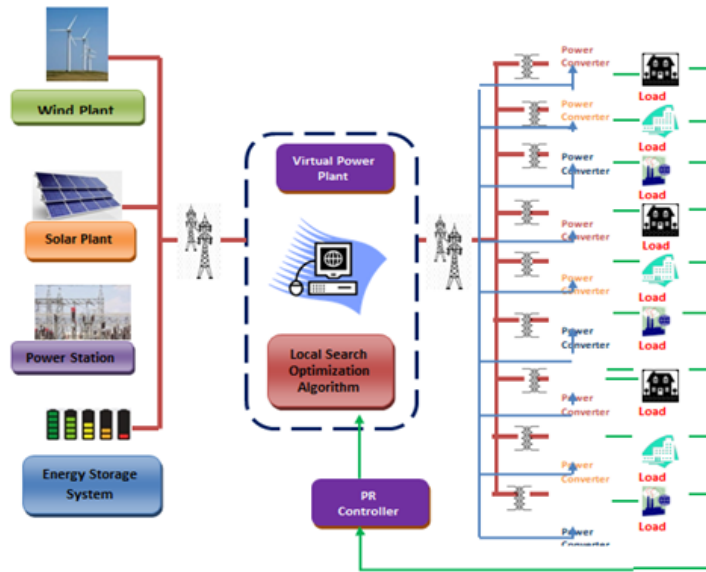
Wind Plant

Solar Plant

Power Station

Energy Storage System

Virtual Power Plant

Local Search Optimization Algorithm

PR Controller

Power Converter
Load

Power Converter
Load

Power Converter
Load

Power Converter
Load

Power Converter
Load

Power Converter
Load

Power Converter
Load

Power Converter
Load

Power Converter
Load

Power Converter